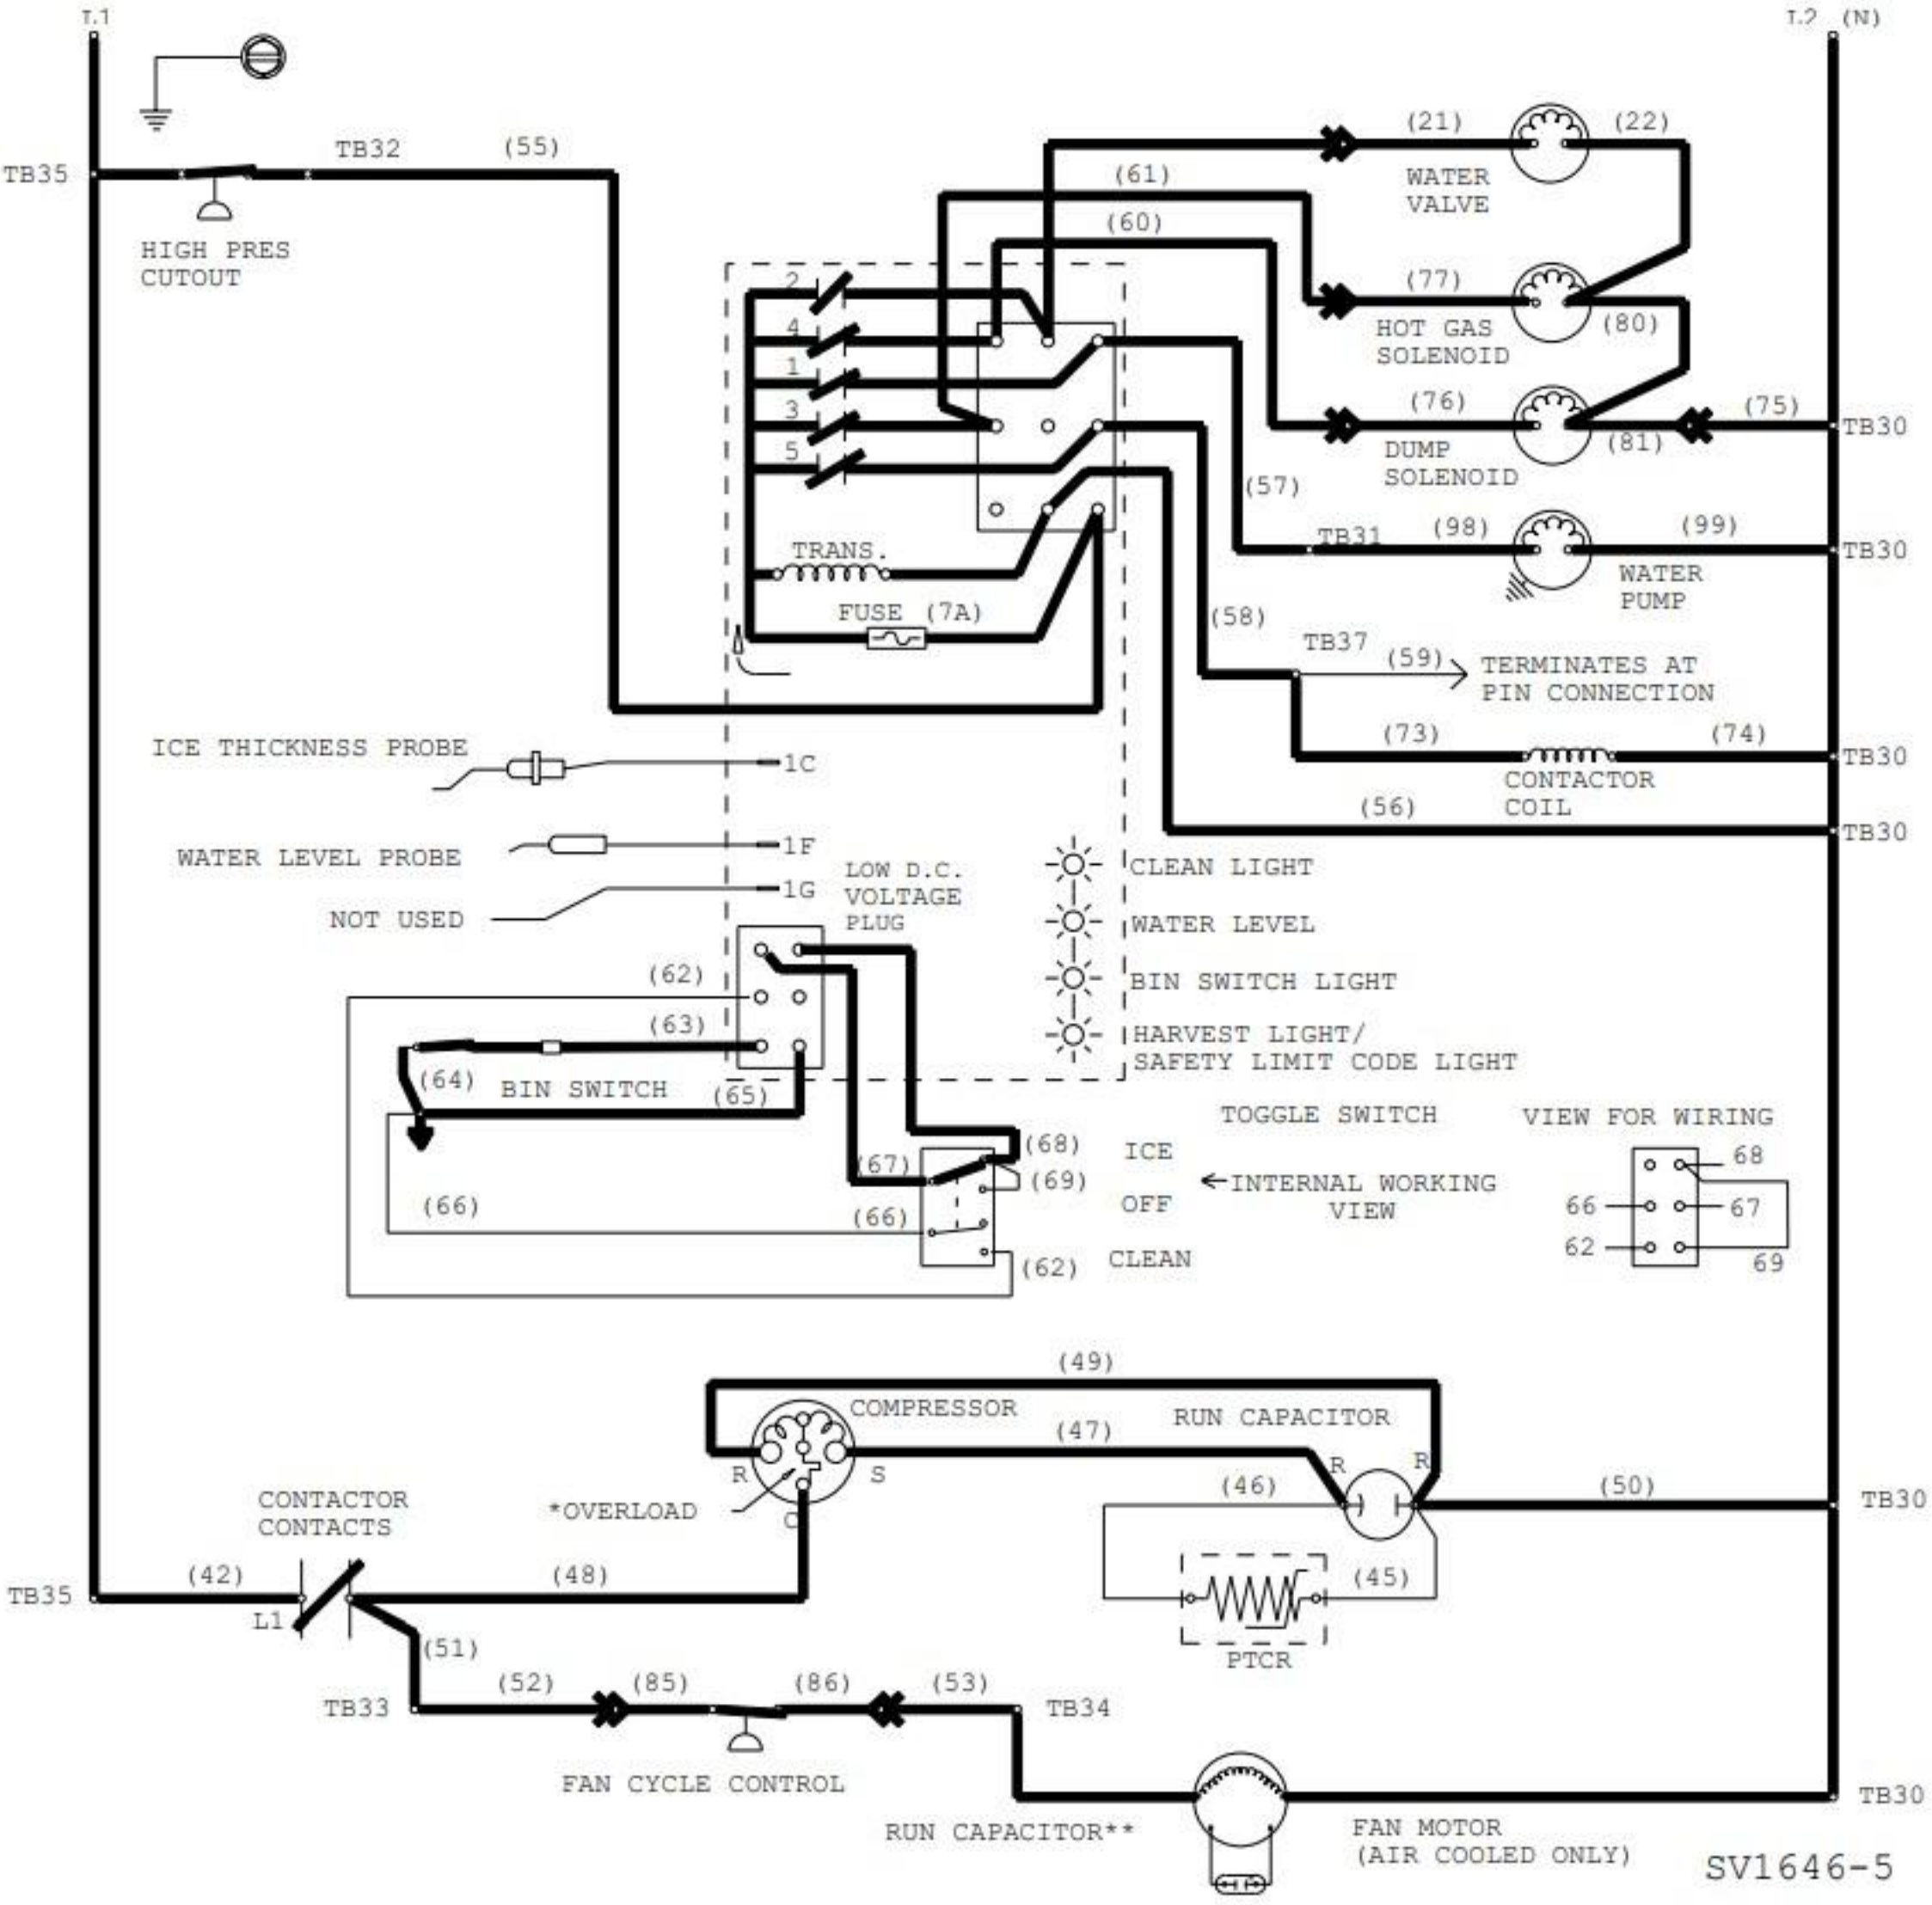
L1

L2 (N)

TB35

TB32

(55)

HIGH PRES CUTOUT

(21)

(22)

WATER VALVE

(61)

(60)

(77)

HOT GAS SOLENOID

(80)

(76)

(75)

TB30

DUMP SOLENOID

(81)

2

4

1

3

5

(57)

TB31

(98)

(99)

TB30

WATER PUMP

TRANS.

FUSE (7A)

(58)

TB37

(59)

TERMINATES AT PIN CONNECTION

ICE THICKNESS PROBE

1C

(73)

(74)

TB30

CONTACTOR COIL

(56)

TB30

WATER LEVEL PROBE

1F

LOW D.C. VOLTAGE PLUG

CLEAN LIGHT

NOT USED

1G

WATER LEVEL

(62)

BIN SWITCH LIGHT

(63)

HARVEST LIGHT/ SAFETY LIMIT CODE LIGHT

(64)

BIN SWITCH

(65)

TOGGLE SWITCH

VIEW FOR WIRING

(68)

ICE

68

(67)

(69)

INTERNAL WORKING VIEW

(66)

OFF

66

67

(66)

62

(62)

CLEAN

69

(49)

COMPRESSOR

RUN CAPACITOR

(47)

R

S

R

R

(46)

(50)

TB30

CONTACTOR CONTACTS

*OVERLOAD

C

(42)

(48)

(45)

TB35

L1

(51)

PTCR

(52)

(85)

(86)

(53)

TB33

TB34

FAN CYCLE CONTROL

TB30

RUN CAPACITOR**

FAN MOTOR (AIR COOLED ONLY)

SV1646-5